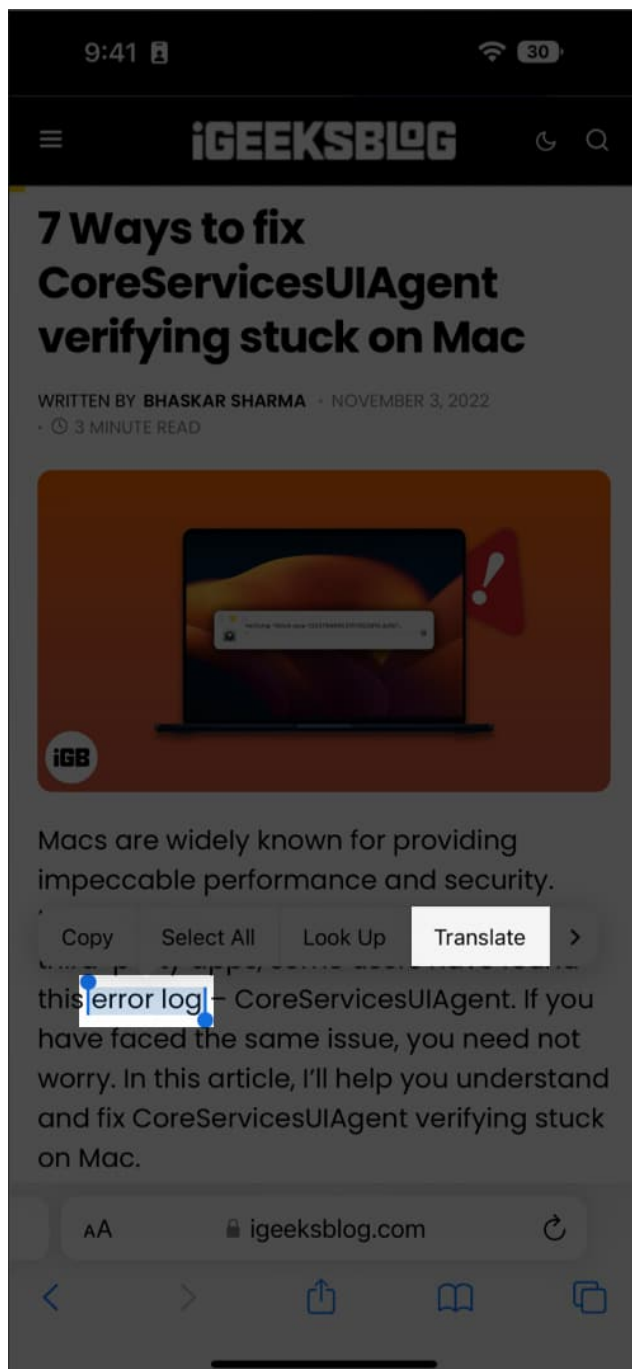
9:41

30

iGEEKSBLOG

7 Ways to fix CoreServicesUIAgent verifying stuck on Mac

WRITTEN BY BHASKAR SHARMA · NOVEMBER 3, 2022 · 3 MINUTE READ

iGB

Macs are widely known for providing impeccable performance and security. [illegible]

Copy Select All Look Up Translate >

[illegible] this error log – CoreServicesUIAgent. If you have faced the same issue, you need not worry. In this article, I'll help you understand and fix CoreServicesUIAgent verifying stuck on Mac.

AA igeeksblog.com